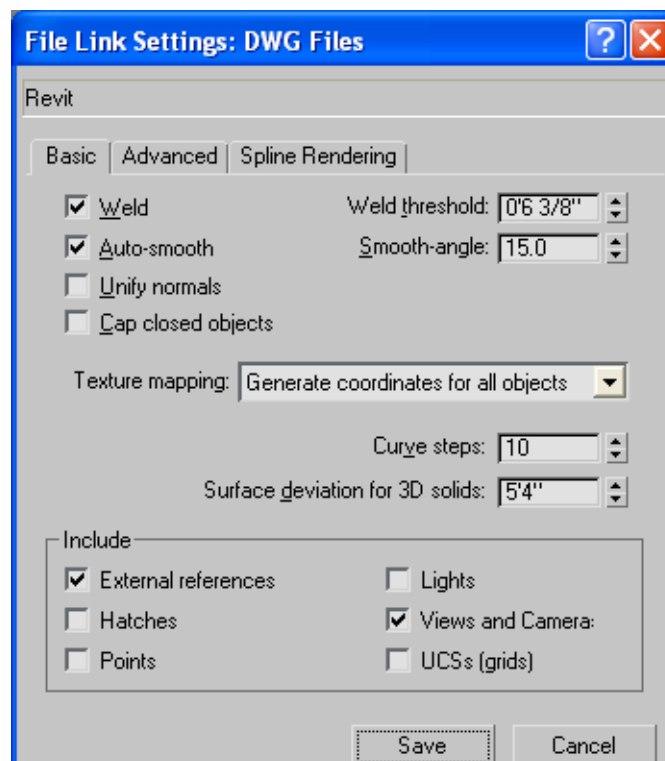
File Link Settings: DWG Files

Revit

Basic | Advanced | Spline Rendering

Weld

Weld threshold: 0'6 3/8"

Auto-smooth

Smooth-angle: 15.0

Unify normals

Cap closed objects

Texture mapping: Generate coordinates for all objects

Curve steps: 10

Surface deviation for 3D solids: 5'4"

Include

External references

Lights

Hatches

Views and Camera:

Points

UCSs (grids)

Save

Cancel